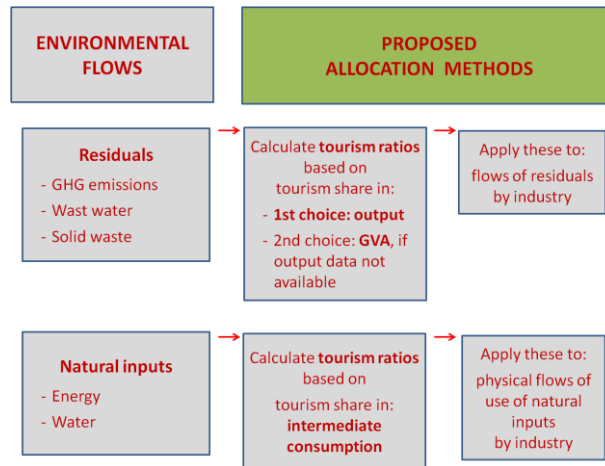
ENVIRONMENTAL FLOWS

PROPOSED ALLOCATION METHODS

Residuals
- GHG emissions
- Wast water
- Solid waste

Calculate tourism ratios based on tourism share in:
- 1st choice: output
- 2nd choice: GVA, if output data not available

Apply these to: flows of residuals by industry

Natural inputs
- Energy
- Water

Calculate tourism ratios based on tourism share in: intermediate consumption

Apply these to: physical flows of use of natural inputs by industry